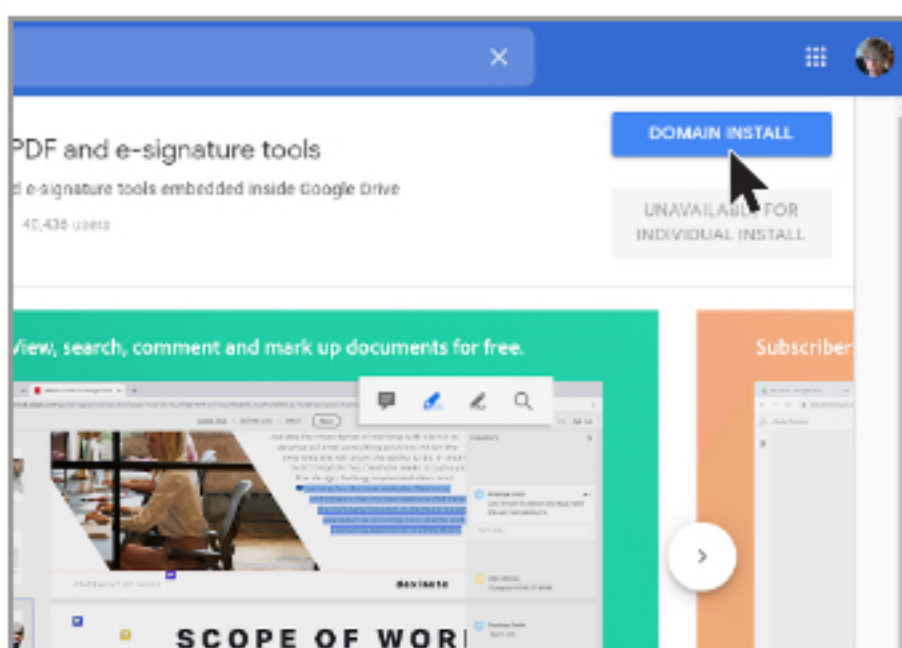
PDF and e-signature tools

d e-signature tools embedded inside Google Drive

40,436 users

DOMAIN INSTALL

UNAVAILABLE FOR INDIVIDUAL INSTALL

View, search, comment and mark up documents for free.

SCOPE OF WOR

Subscriber